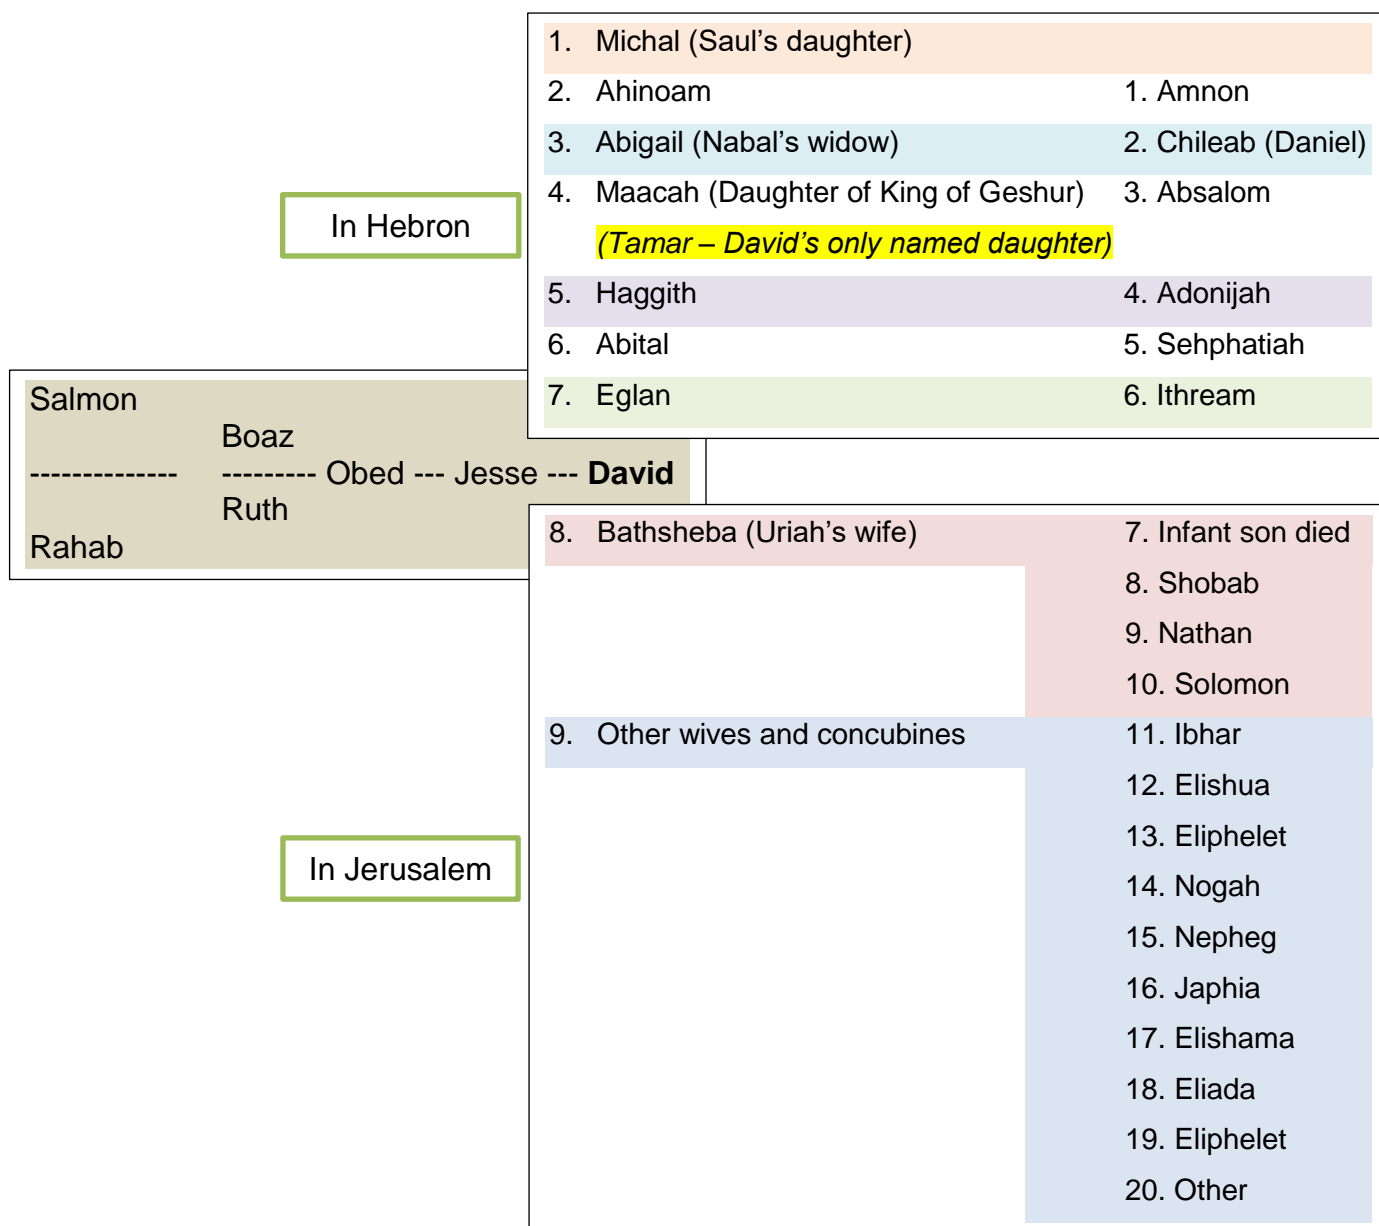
In Hebron

| | |
|---|---|
| 1. Michal (Saul's daughter) | |
| 2. Ahinoam | 1. Amnon |
| 3. Abigail (Nabal's widow) | 2. Chileab (Daniel) |
| 4. Maacah (Daughter of King of Geshur) | 3. Absalom |
| *(Tamar – David's only named daughter)* | |
| 5. Haggith | 4. Adonijah |
| 6. Abital | 5. Sehphatiah |
| 7. Eglan | 6. Ithream |

Salmon
Boaz
-------------- --------- Obed --- Jesse --- **David**
Ruth
Rahab

In Jerusalem

| | |
|---|---|
| 8. Bathsheba (Uriah's wife) | 7. Infant son died |
| | 8. Shobab |
| | 9. Nathan |
| | 10. Solomon |
| 9. Other wives and concubines | 11. Ibhar |
| | 12. Elishua |
| | 13. Eliphelet |
| | 14. Nogah |
| | 15. Nepheg |
| | 16. Japhia |
| | 17. Elishama |
| | 18. Eliada |
| | 19. Eliphelet |
| | 20. Other |